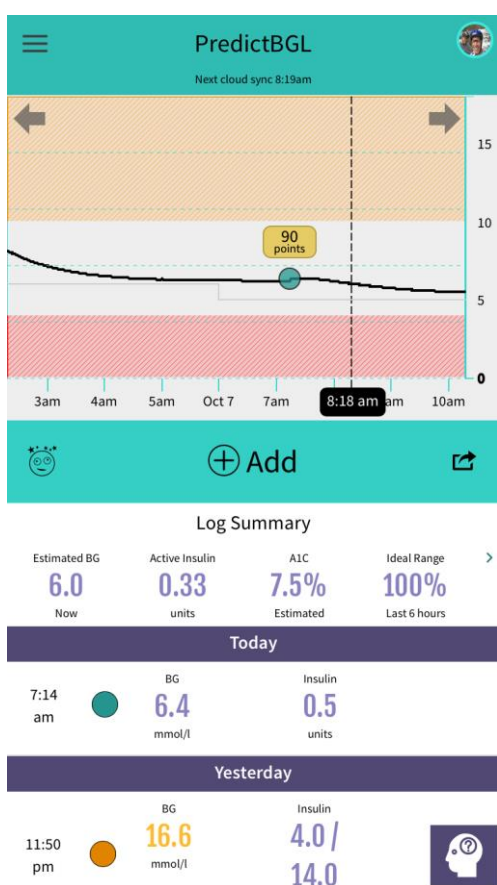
PredictBGL

Next cloud sync 8:19am

15

10

90 points

5

0

3am 4am 5am Oct 7 7am 8:18 am am 10am

Add

Log Summary

| Estimated BG | Active Insulin | A1C | Ideal Range |
|---|---|---|---|
| 6.0 | 0.33 | 7.5% | 100% |
| Now | units | Estimated | Last 6 hours |

Today

7:14 am

BG
6.4
mmol/l

Insulin
0.5
units

Yesterday

11:50 pm

BG
16.6
mmol/l

Insulin
4.0 / 14.0